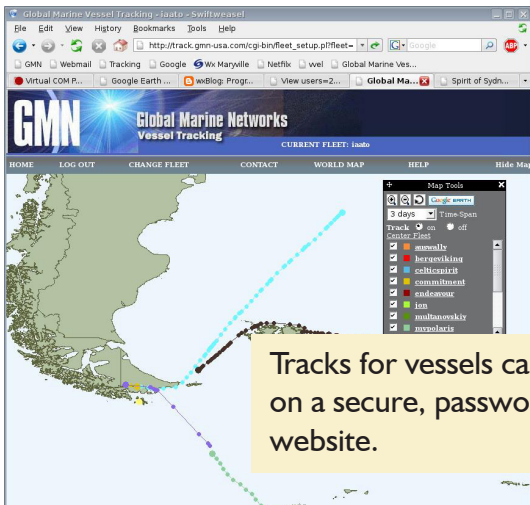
Global Marine Vessel Tracking - iaato - Swiftweasel

File Edit View History Bookmarks Tools Help

http://track.gmn-usa.com/cgi-bin/fleet_setup.pl?fleet=

Google

GMN Webmail Tracking Google Wx Maryville Netflix wel Global Marine Ves...

Virtual COM P... Google Earth ... wxBlog: Progr... View users=2... Global Ma... Spirit of Sydn...

GMN Global Marine Networks Vessel Tracking

CURRENT FLEET: iaato

HOME LOG OUT CHANGE FLEET CONTACT WORLD MAP HELP Hide Ma

Map Tools

Google EARTH

3 days Time-Span

Track on off

Center Fleet

auewally
bergeviking
celticspirit
commitment
endeavour
ion
multanovskiy
mvpolaris

Tracks for vessels ca on a secure, passwo website.